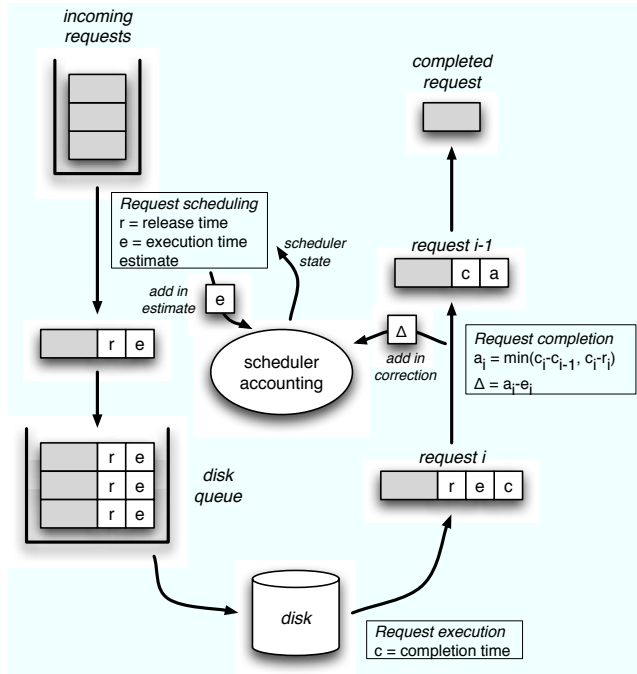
incoming requests

completed request

Request scheduling
r = release time
e = execution time estimate

scheduler state

request i-1

c a

add in estimate

e

Δ

r e

scheduler accounting

add in correction

Request completion
$a_i = \min(c_i - c_{i-1}, c_i - r_i)$
$\Delta = a_i - e_i$

r e
r e
r e

disk queue

request i

r e c

disk

Request execution
c = completion time